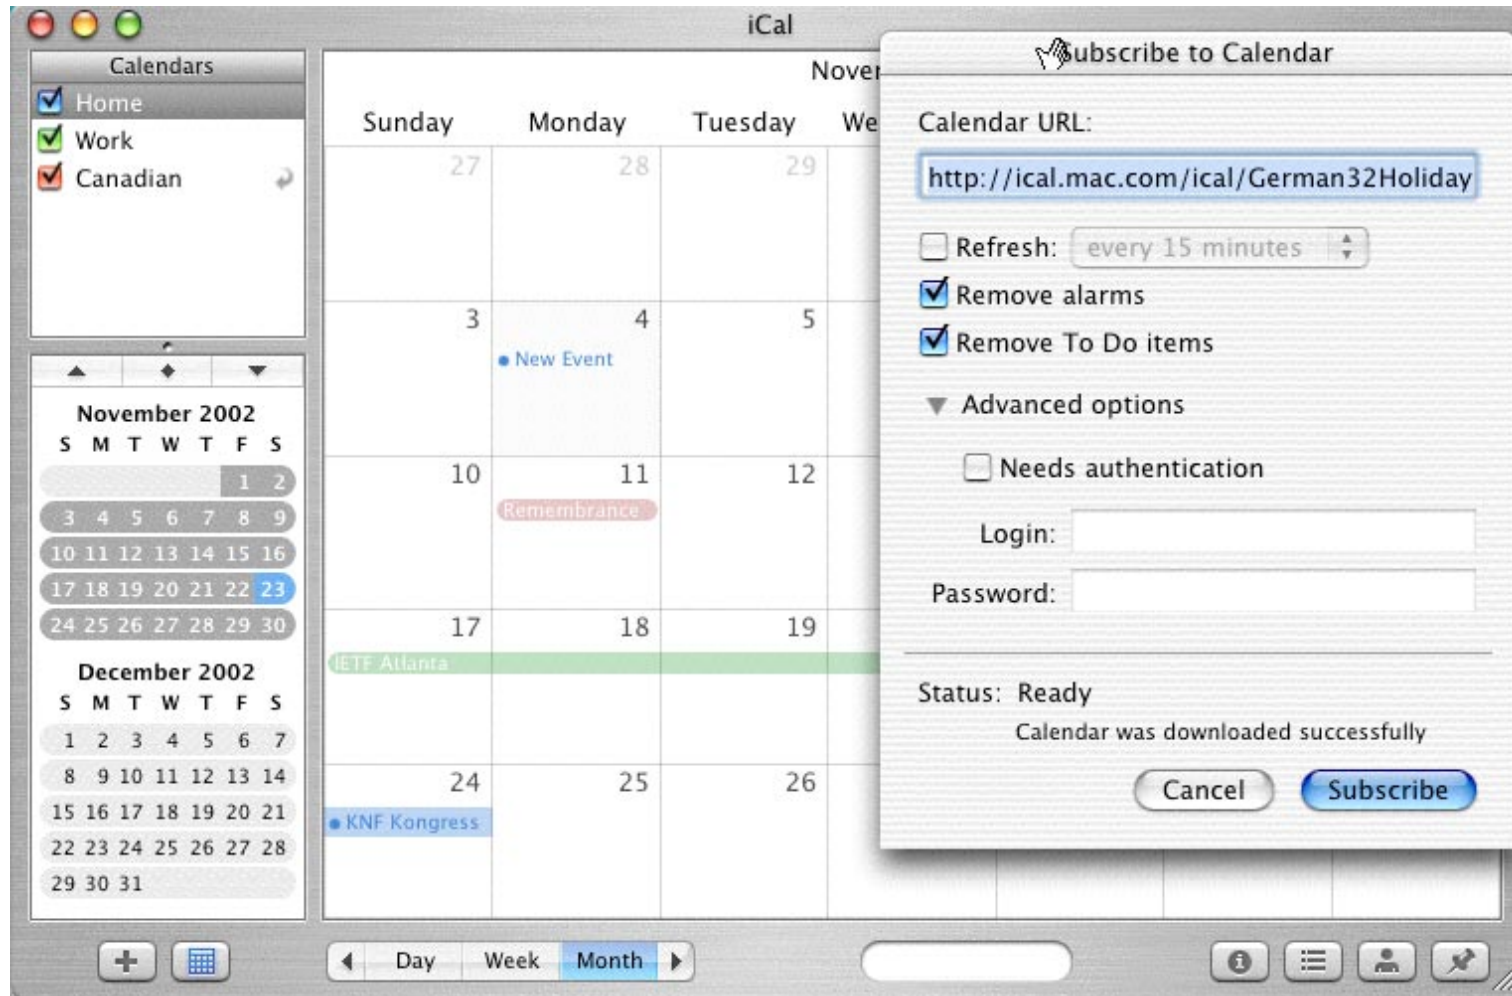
iCal

Calendars
Home
Work
Canadian

November 2002
S M T W T F S
1 2
3 4 5 6 7 8 9
10 11 12 13 14 15 16
17 18 19 20 21 22 23
24 25 26 27 28 29 30

December 2002
S M T W T F S
1 2 3 4 5 6 7
8 9 10 11 12 13 14
15 16 17 18 19 20 21
22 23 24 25 26 27 28
29 30 31

Nove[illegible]

| Sunday | Monday | Tuesday | We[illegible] |
|---|---|---|---|
| 27 | 28 | 29 | |
| 3 | 4 New Event | 5 | |
| 10 | 11 Remembrance | 12 | |
| 17 IETF Atlanta | 18 | 19 | |
| 24 KNF Kongress | 25 | 26 | |

Day Week Month

Subscribe to Calendar

Calendar URL:
http://ical.mac.com/ical/German32Holiday

Refresh: every 15 minutes
Remove alarms
Remove To Do items
Advanced options
Needs authentication
Login:
Password:

Status: Ready
Calendar was downloaded successfully

Cancel Subscribe